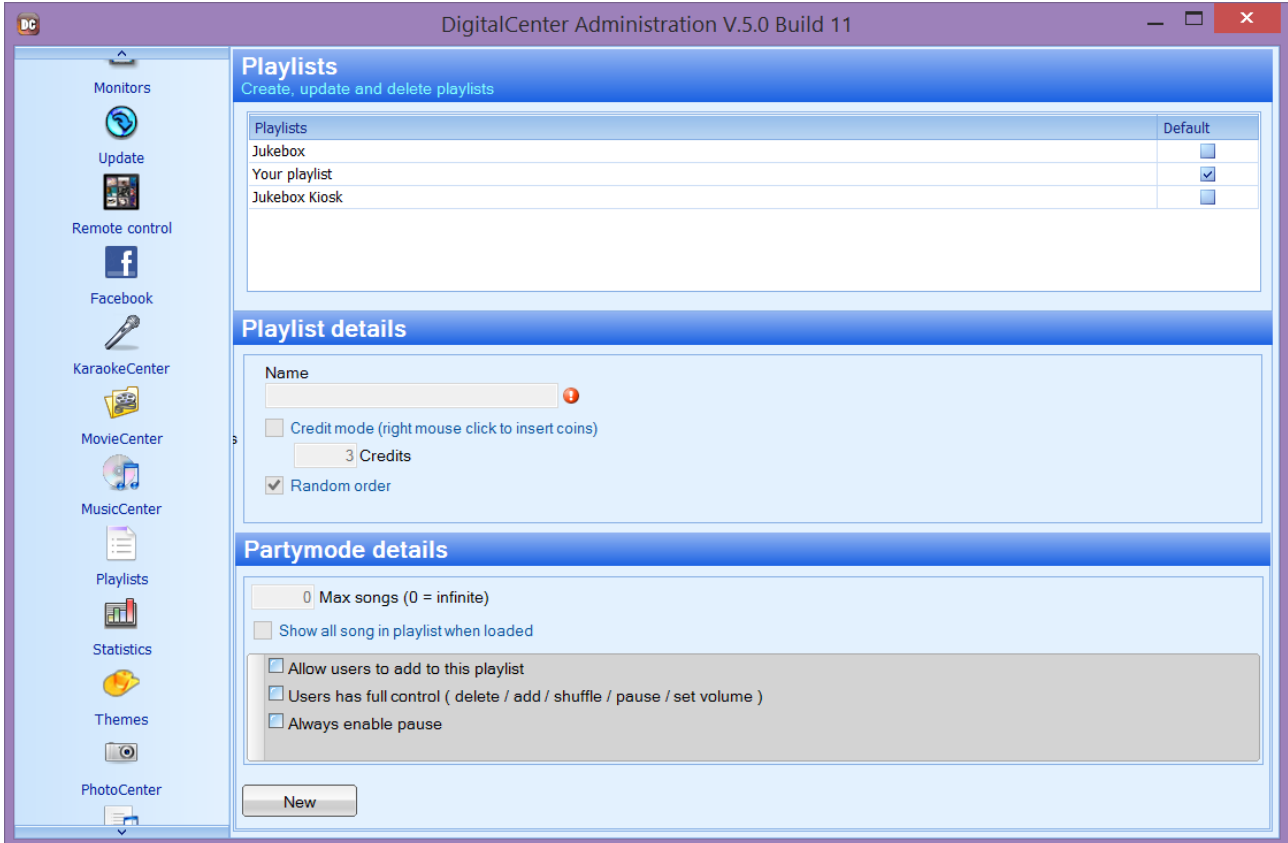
DC

DigitalCenter Administration V.5.0 Build 11

Monitors
Update
Remote control
Facebook
KaraokeCenter
MovieCenter
MusicCenter
Playlists
Statistics
Themes
PhotoCenter

Playlists
Create, update and delete playlists

| Playlists | Default |
|---|---|
| Jukebox | ☐ |
| Your playlist | ☑ |
| Jukebox Kiosk | ☐ |

Playlist details

Name

Credit mode (right mouse click to insert coins)

3 Credits

Random order

Partymode details

0 Max songs (0 = infinite)

Show all song in playlist when loaded

Allow users to add to this playlist

Users has full control ( delete / add / shuffle / pause / set volume )

Always enable pause

New